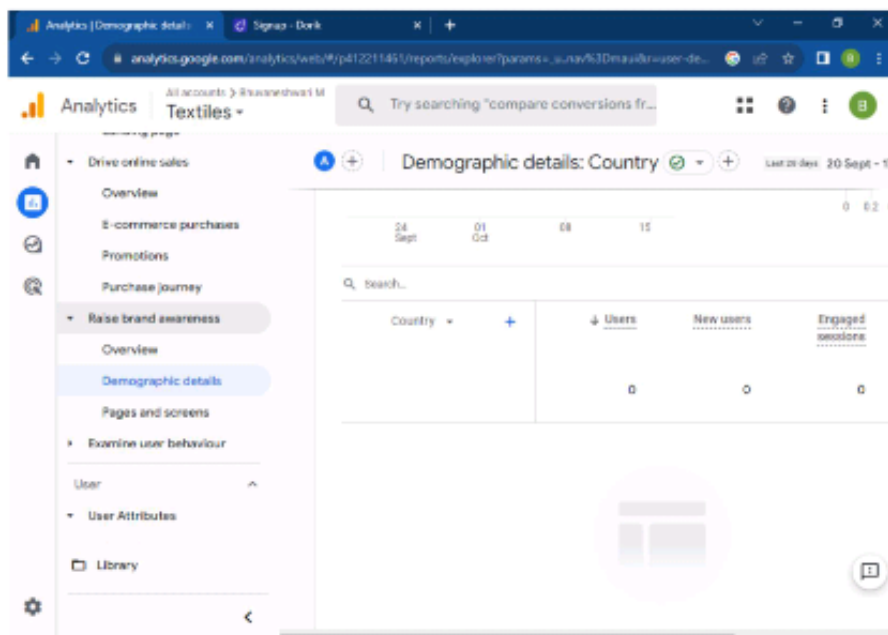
Analytics | Demographic details ×
Signup - Dork ×
+

analytics.google.com/analytics/web/#/p412211461/reports/explorer?params=_u..nav%3Dmaui&r=user-de...

Analytics
All accounts > Bhuvaneshwari M
Textiles
Try searching "compare conversions fr...
B

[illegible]
Drive online sales
Overview
E-commerce purchases
Promotions
Purchase journey
Raise brand awareness
Overview
Demographic details
Pages and screens
Examine user behaviour
User
User Attributes
Library

A
Demographic details: Country
Last 28 days 20 Sept - 1

0 0.2

24 Sept
01 Oct
08
15

Search...

| Country | ↓ Users | New users | Engaged sessions |
|---|---|---|---|
| | 0 | 0 | 0 |